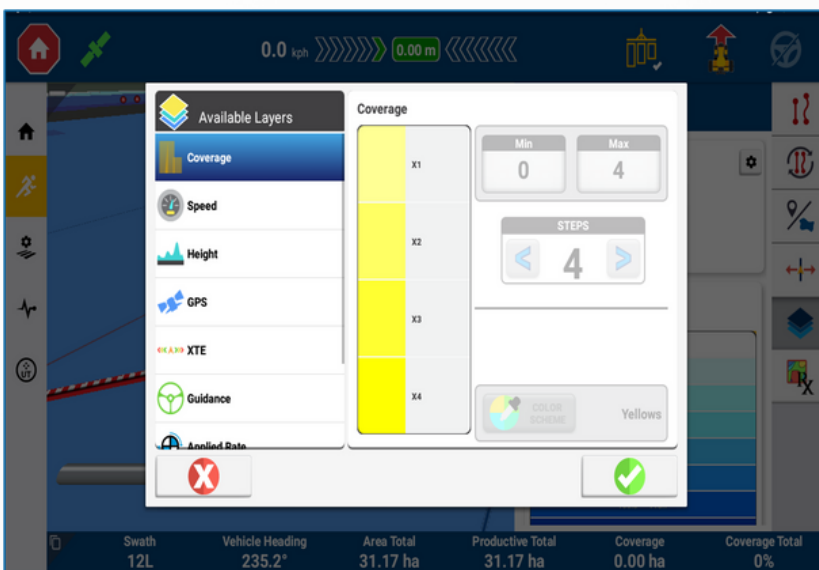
0.0 kph 0.00 m

Available Layers
Coverage
Speed
Height
GPS
XTE
Guidance
Applied Rate

Coverage
X1
X2
X3
X4

Min
0
Max
4

STEPS
4

COLOR SCHEME
Yellows

Swath
12L
Vehicle Heading
235.2°
Area Total
31.17 ha
Productive Total
31.17 ha
Coverage
0.00 ha
Coverage Total
0%